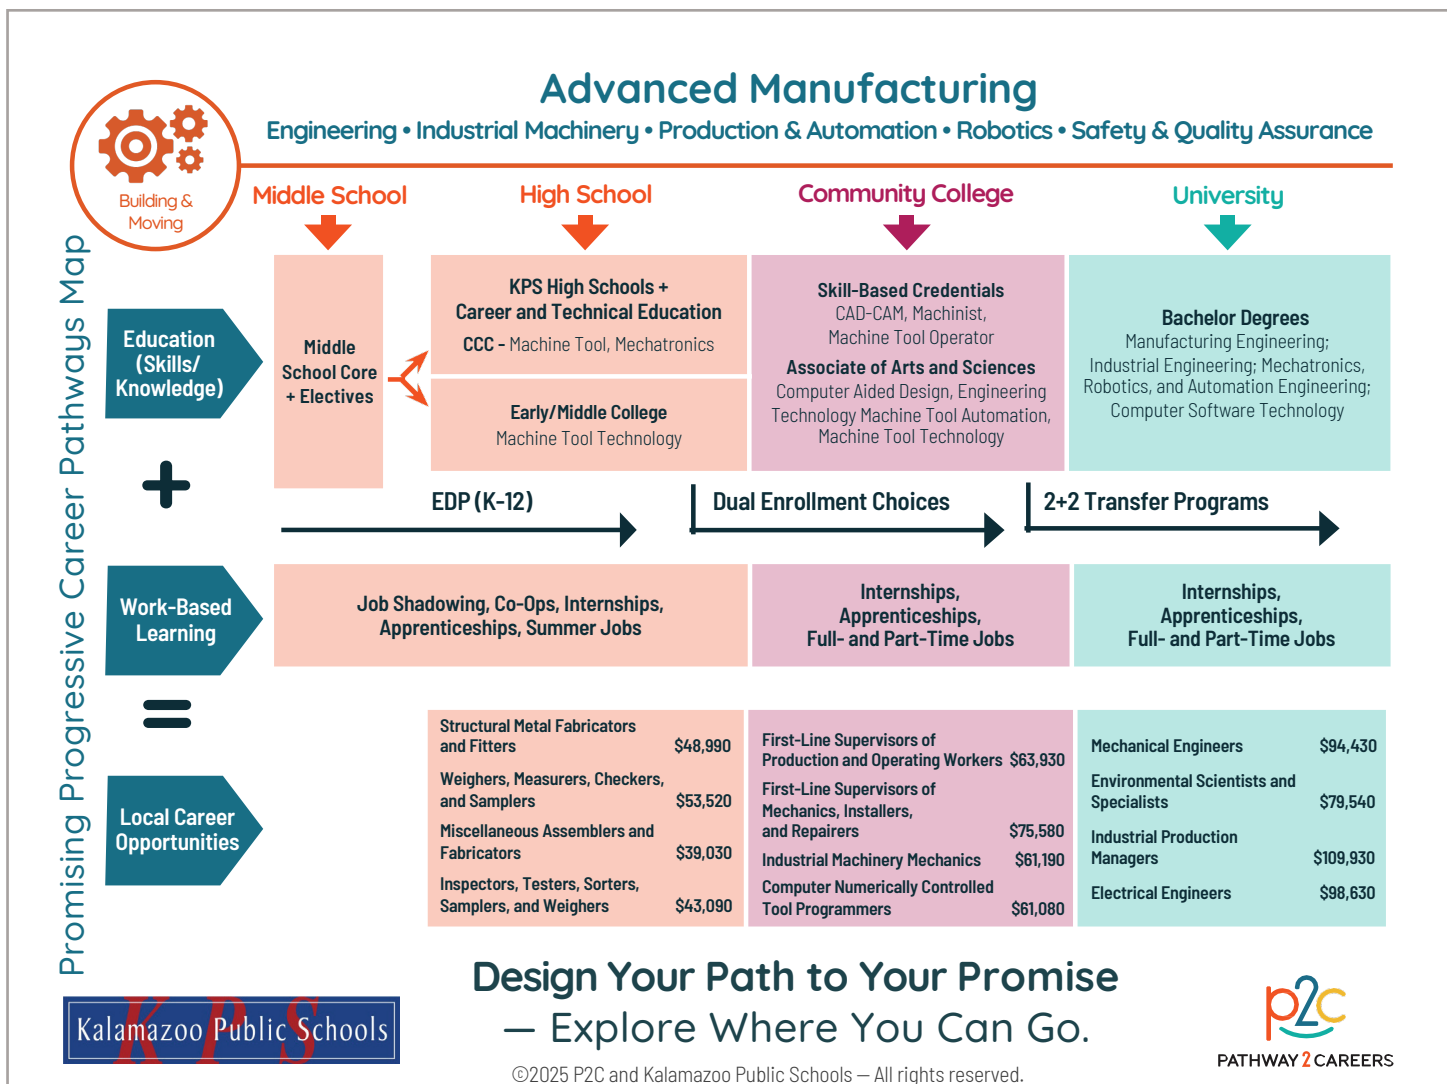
Advanced Manufacturing

Engineering • Industrial Machinery • Production & Automation • Robotics • Safety & Quality Assurance

Building & Moving

Promising Progressive Career Pathways Map

Middle School

High School

Community College

University

Education (Skills/ Knowledge)

Middle School Core + Electives

KPS High Schools + Career and Technical Education
CCC - Machine Tool, Mechatronics

Early/Middle College
Machine Tool Technology

Skill-Based Credentials
CAD-CAM, Machinist, Machine Tool Operator
Associate of Arts and Sciences
Computer Aided Design, Engineering Technology Machine Tool Automation, Machine Tool Technology

Bachelor Degrees
Manufacturing Engineering; Industrial Engineering; Mechatronics, Robotics, and Automation Engineering; Computer Software Technology

+

EDP (K-12)

Dual Enrollment Choices

2+2 Transfer Programs

Work-Based Learning

Job Shadowing, Co-Ops, Internships, Apprenticeships, Summer Jobs

Internships, Apprenticeships, Full- and Part-Time Jobs

Internships, Apprenticeships, Full- and Part-Time Jobs

=

Local Career Opportunities

Structural Metal Fabricators and Fitters $48,990
Weighers, Measurers, Checkers, and Samplers $53,520
Miscellaneous Assemblers and Fabricators $39,030
Inspectors, Testers, Sorters, Samplers, and Weighers $43,090

First-Line Supervisors of Production and Operating Workers $63,930
First-Line Supervisors of Mechanics, Installers, and Repairers $75,580
Industrial Machinery Mechanics $61,190
Computer Numerically Controlled Tool Programmers $61,080

Mechanical Engineers $94,430
Environmental Scientists and Specialists $79,540
Industrial Production Managers $109,930
Electrical Engineers $98,630

KPS Kalamazoo Public Schools

Design Your Path to Your Promise — Explore Where You Can Go.

p2c PATHWAY 2 CAREERS

©2025 P2C and Kalamazoo Public Schools — All rights reserved.